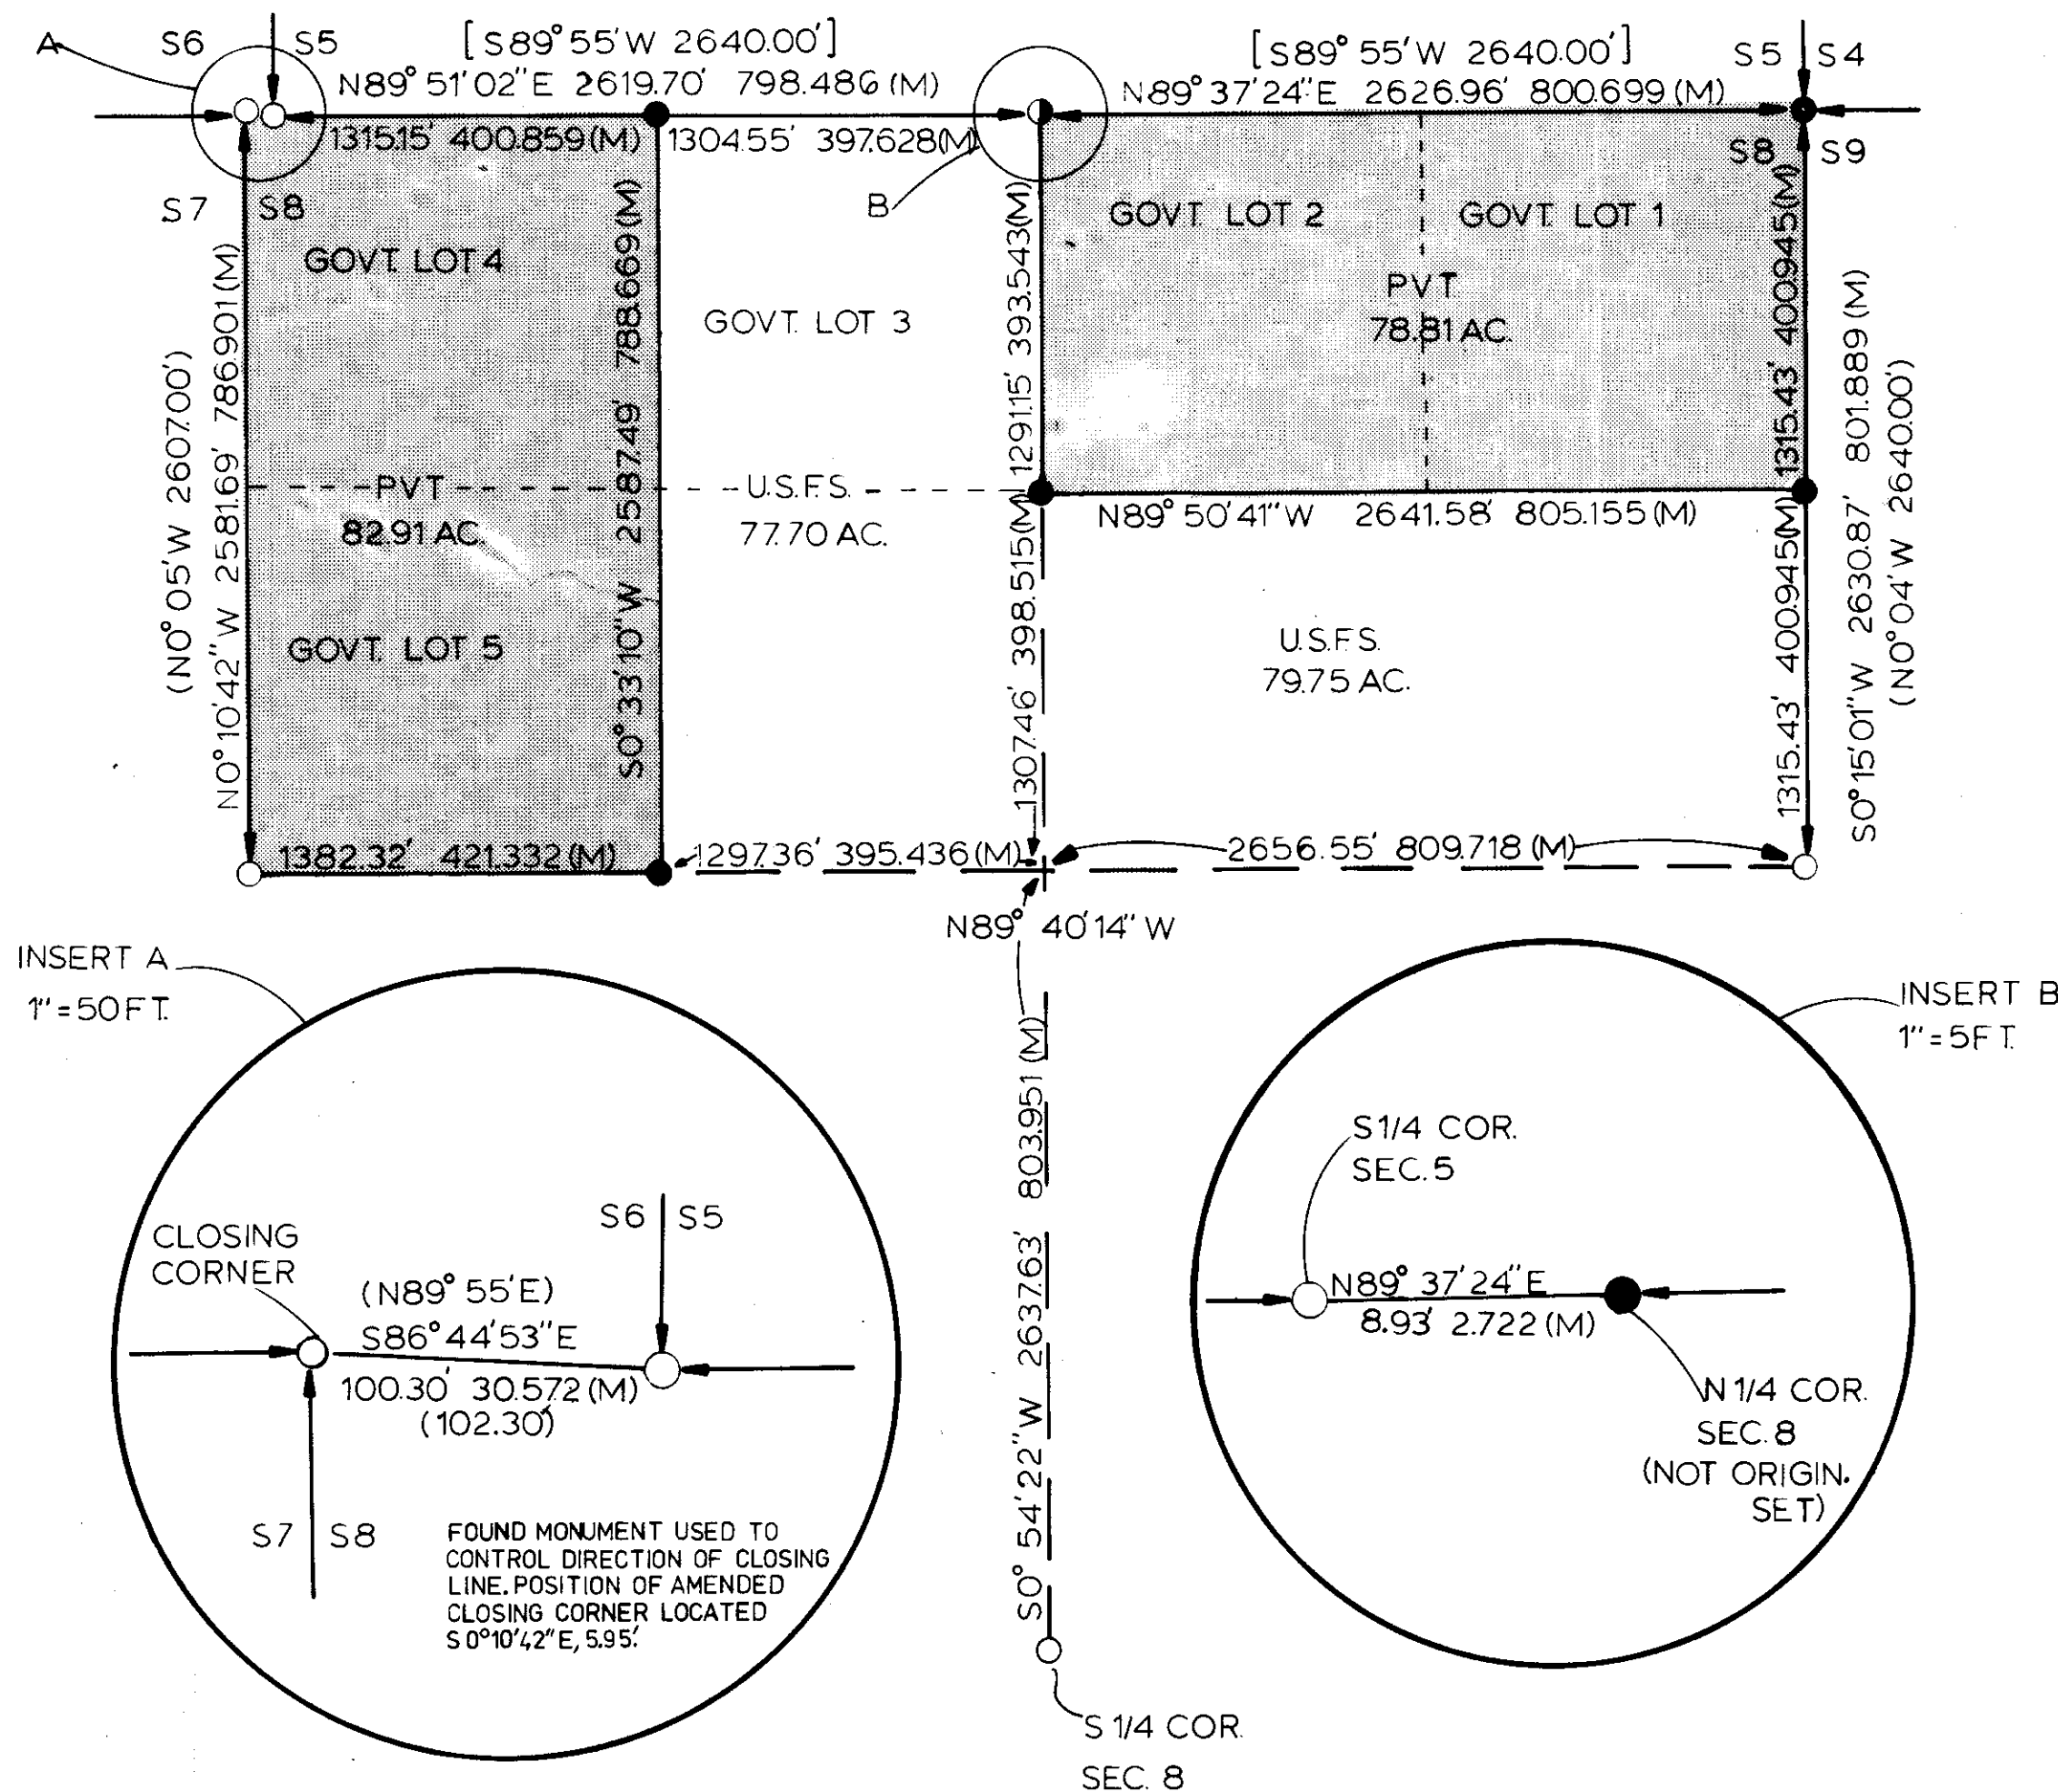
A
S6
S5
[S89° 55'W 2640.00']
N89° 51' 02"E 2619.70' 798.486 (M)
[S89° 55'W 2640.00']
S5
S4
N89° 37' 24"E 2626.96' 800.699 (M)
1315.15' 400.859 (M)
1304.55' 397.628 (M)
S8
S9
S7
S8
B
GOVT. LOT 2
GOVT. LOT 1
GOVT. LOT 4
PVT
78.81 AC.
GOVT. LOT 3
(N0° 05'W 2607.00')
N0° 10'42"W 2581.69' 786.901 (M)
S0° 33' 10"W 2587.49' 788.669 (M)
1291.15' 393.543 (M)
1315.43' 400.945 (M)
S0° 15' 01"W 2630.87' 801.889 (M)
(N0° 04'W 2640.00')
PVT
82.91 AC.
U.S.F.S.
77.70 AC.
N89° 50' 41"W 2641.58' 805.155 (M)
1307.46' 398.515 (M)
1315.43' 400.945 (M)
U.S.F.S.
79.75 AC.
GOVT. LOT 5
1382.32' 421.332 (M)
1297.36' 395.436 (M)
2656.55' 809.718 (M)
N89° 40' 14" W
INSERT A
1" = 50 FT.
INSERT B
1" = 5 FT.
S0° 54' 22"W 2637.63' 803.951 (M)
S1/4 COR.
SEC. 5
CLOSING
CORNER
S6
S5
(N89° 55'E)
S86° 44' 53"E
100.30' 30.572 (M)
(102.30')
N89° 37' 24"E
8.93' 2.722 (M)
N 1/4 COR.
SEC. 8
(NOT ORIGIN.
SET)
S7
S8
FOUND MONUMENT USED TO CONTROL DIRECTION OF CLOSING LINE. POSITION OF AMENDED CLOSING CORNER LOCATED S 0°10'42"E, 5.95'.
S 1/4 COR.
SEC. 8